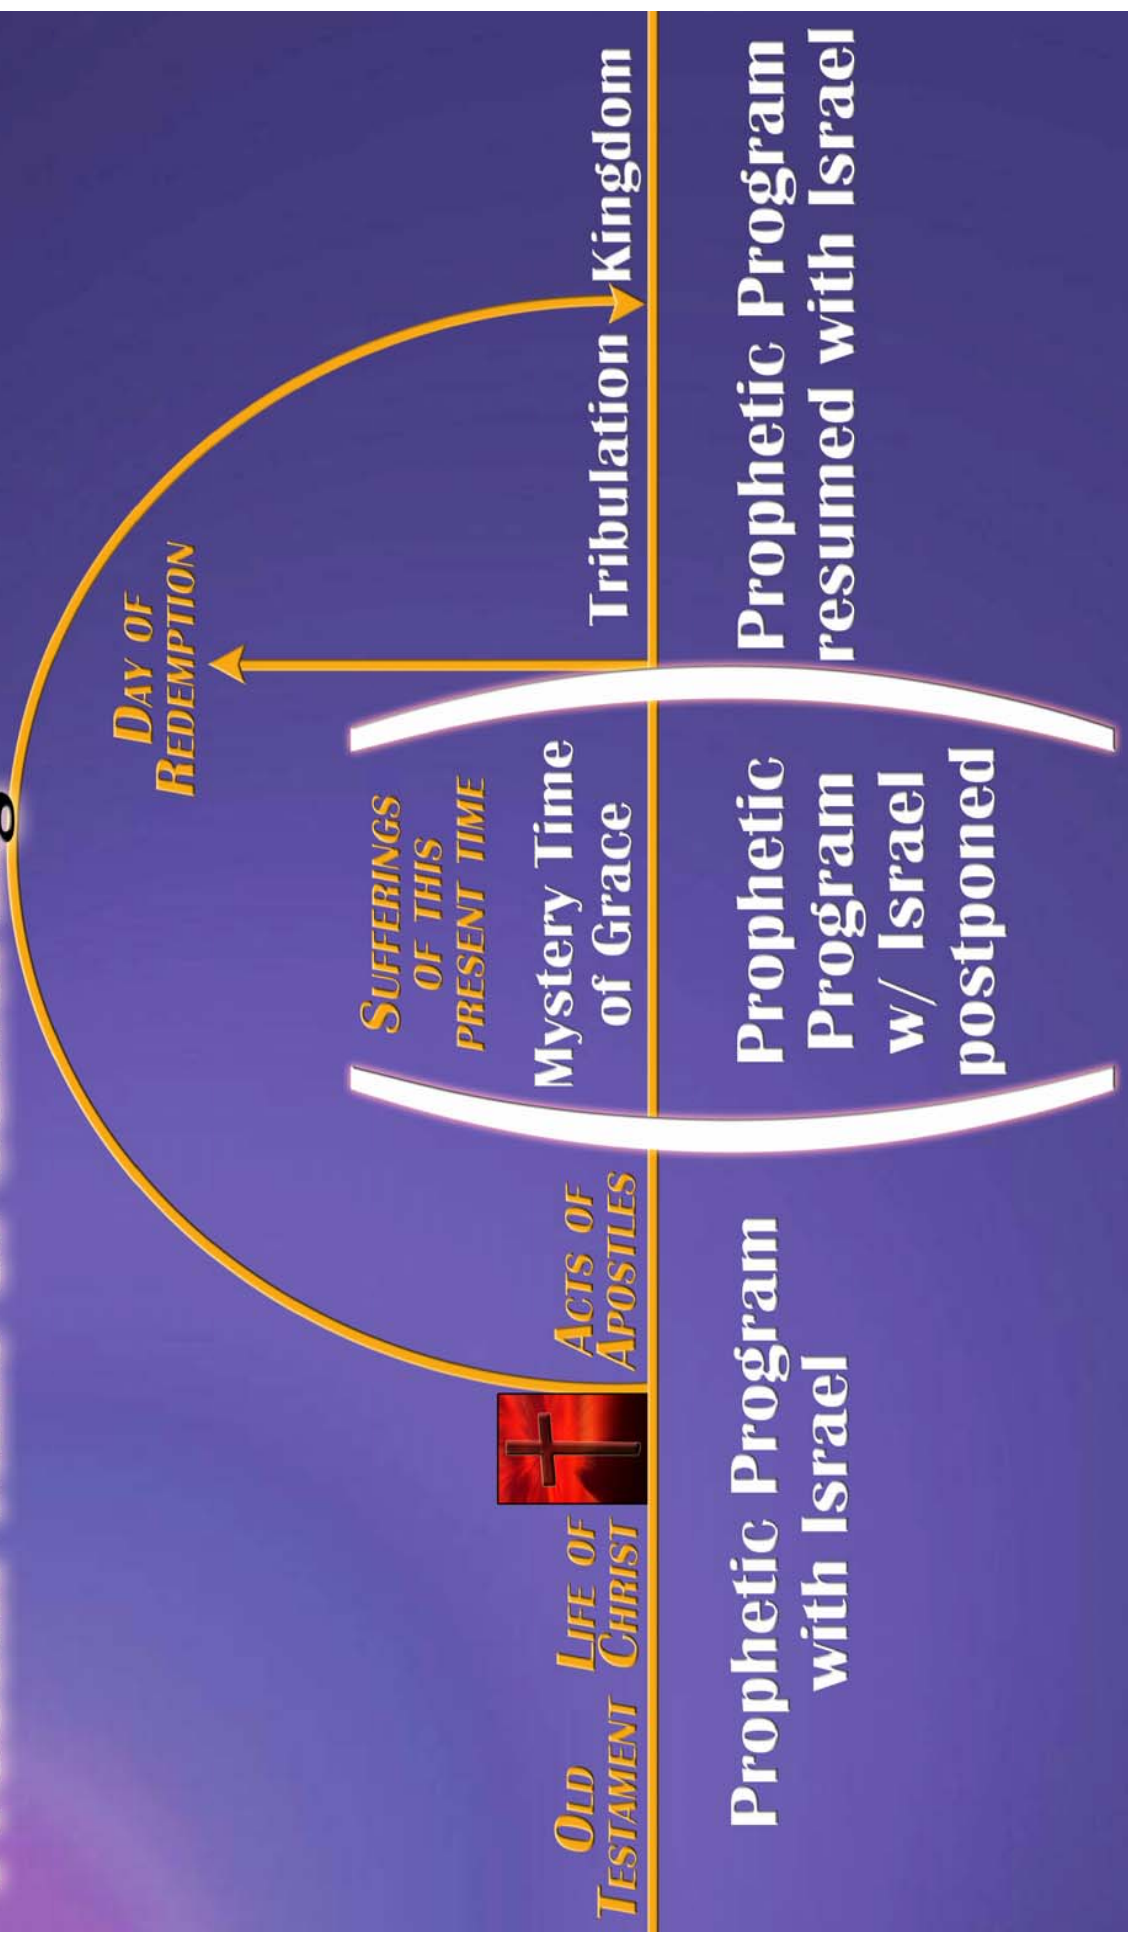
Old Testament

Life of Christ

Acts of Apostles

Sufferings of this present time

Mystery Time of Grace

Day of Redemption

Tribulation

Kingdom

Prophetic Program with Israel

Prophetic Program w/ Israel postponed

Prophetic Program resumed with Israel